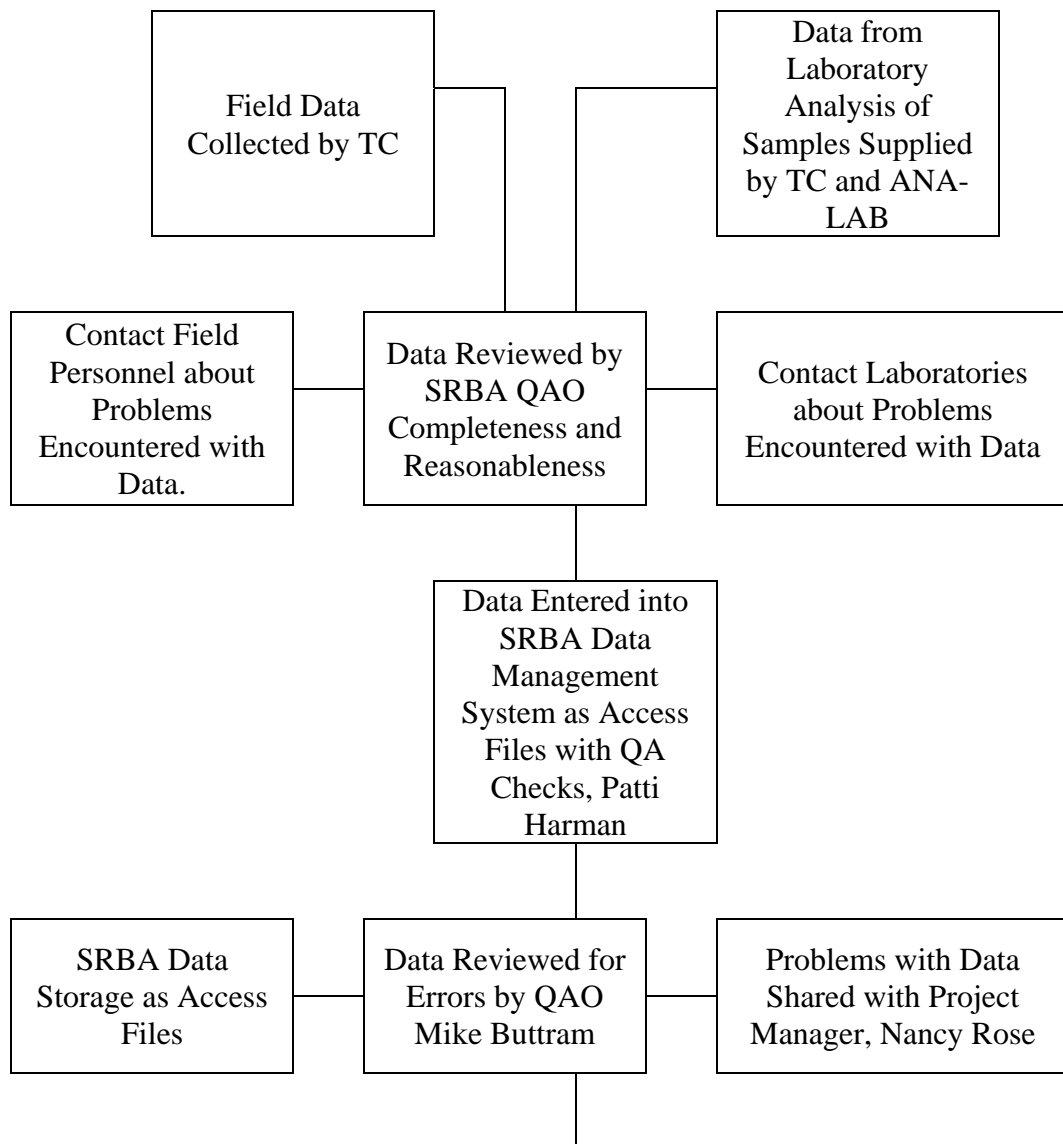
Field Data Collected by TC

Data from Laboratory Analysis of Samples Supplied by TC and ANA-LAB

Contact Field Personnel about Problems Encountered with Data.

Data Reviewed by SRBA QAO Completeness and Reasonableness

Contact Laboratories about Problems Encountered with Data

Data Entered into SRBA Data Management System as Access Files with QA Checks, Patti Harman

SRBA Data Storage as Access Files

Data Reviewed for Errors by QAO Mike Buttram

Problems with Data Shared with Project Manager, Nancy Rose